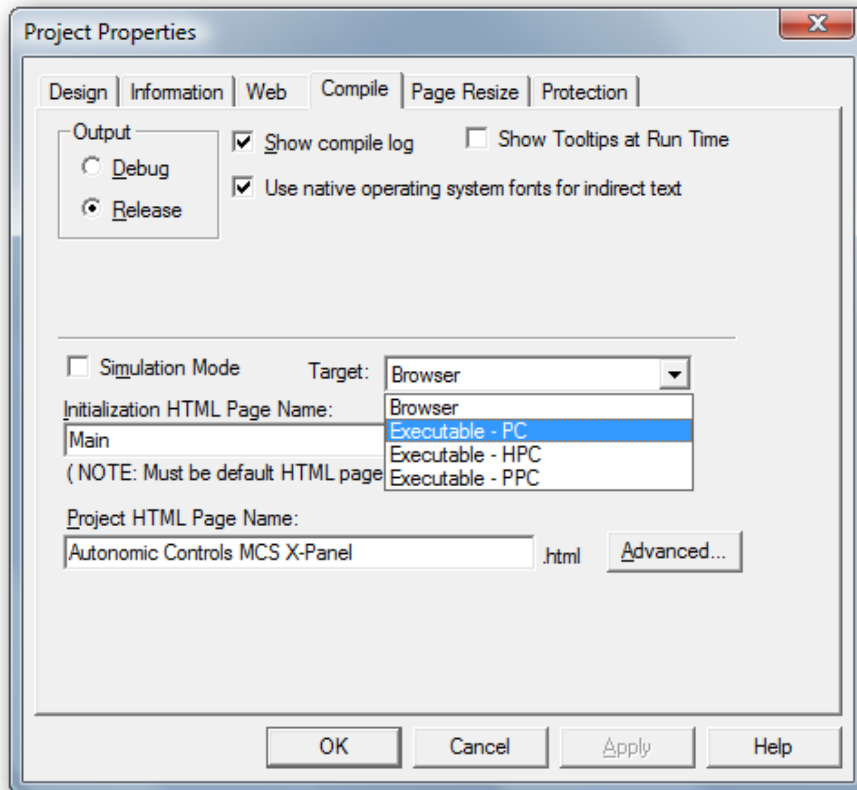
Project Properties

Design | Information | Web | Compile | Page Resize | Protection

Output
Debug
Release

Show compile log
Show Tooltips at Run Time
Use native operating system fonts for indirect text

Simulation Mode
Target: Browser
Browser
Executable - PC
Executable - HPC
Executable - PPC

Initialization HTML Page Name:
Main
( NOTE: Must be default HTML page

Project HTML Page Name:
Autonomic Controls MCS X-Panel .html
Advanced...

OK
Cancel
Apply
Help